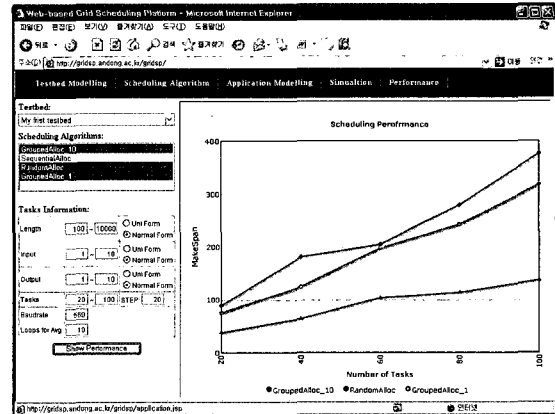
Web-based Grid Scheduling Platform - Microsoft Internet Explorer

파일(F) 편집(E) 보기(V) 즐겨찾기(A) 도구(T) 도움말(H)

뒤로 검색 즐겨찾기

주소(D) http://gridsp.andong.ac.kr/gridsp/ 이동

Testbed Modelling | Scheduling Algorithm | Application Modelling | Simulation | Performance

Testbed:
My first testbed

Scheduling Algorithms:
GroupedAlloc_10
SequentialAlloc
RandomAlloc
GroupedAlloc_1

Tasks Information:

| Length | 100 ~ 10000 | Uni Form / Normal Form |
|---|---|---|
| Input | 1 ~ 10 | Uni Form / Normal Form |
| Output | 1 ~ 10 | Uni Form / Normal Form |
| Tasks | 20 ~ 100 STEP 20 | |
| Baudrate | 560 | |
| Loops for Avg. | 10 | |

Show Performance

Scheduling Perofrmance

MakeSpan

400
300
200
100
0

20 40 60 80 100

Number of Tasks

GroupedAlloc_10 RandomAlloc GroupedAlloc_1

http://gridsp.andong.ac.kr/gridsp/application.jsp 인터넷